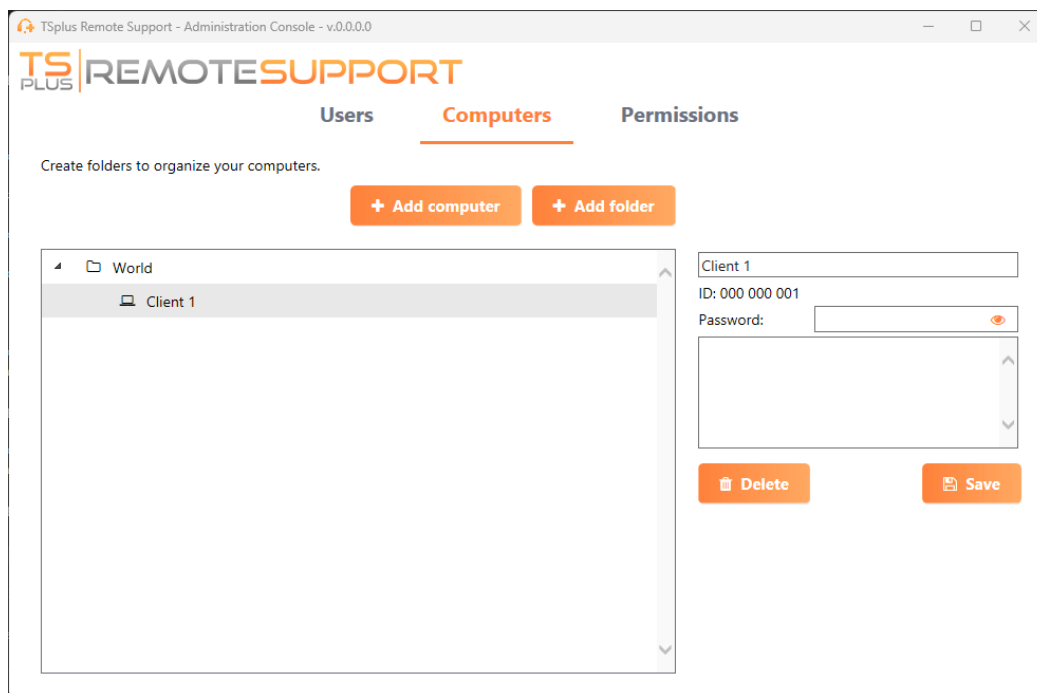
TSplus Remote Support - Administration Console - v.0.0.0.0

TS PLUS REMOTESUPPORT

Users Computers Permissions

Create folders to organize your computers.

+ Add computer + Add folder

World
Client 1

Client 1
ID: 000 000 001
Password:

Delete Save